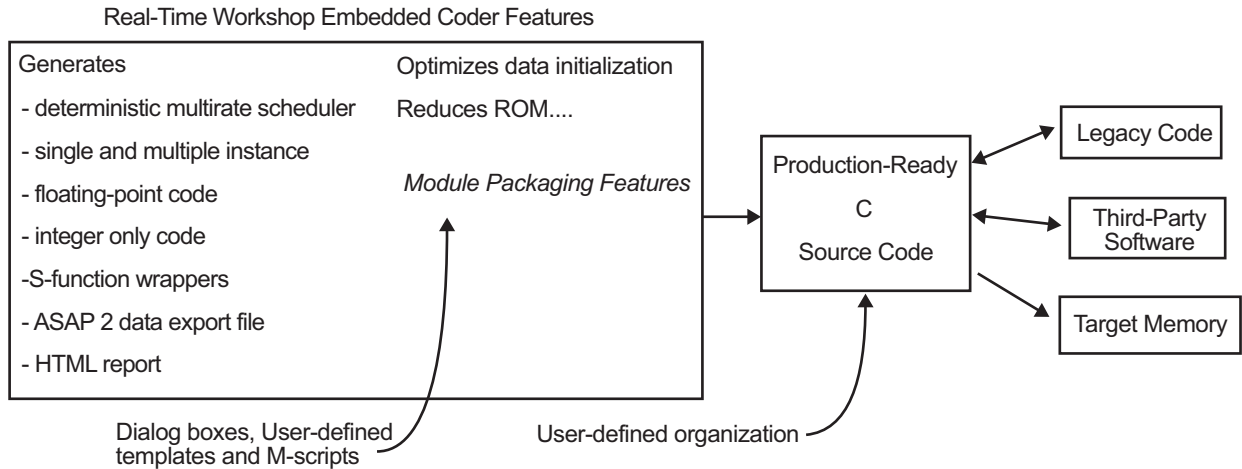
Real-Time Workshop Embedded Coder Features

Generates

- deterministic multirate scheduler

- single and multiple instance

- floating-point code

- integer only code

-S-function wrappers

- ASAP 2 data export file

- HTML report

Optimizes data initialization

Reduces ROM....

*Module Packaging Features*

Production-Ready

C

Source Code

Legacy Code

Third-Party Software

Target Memory

Dialog boxes, User-defined templates and M-scripts

User-defined organization